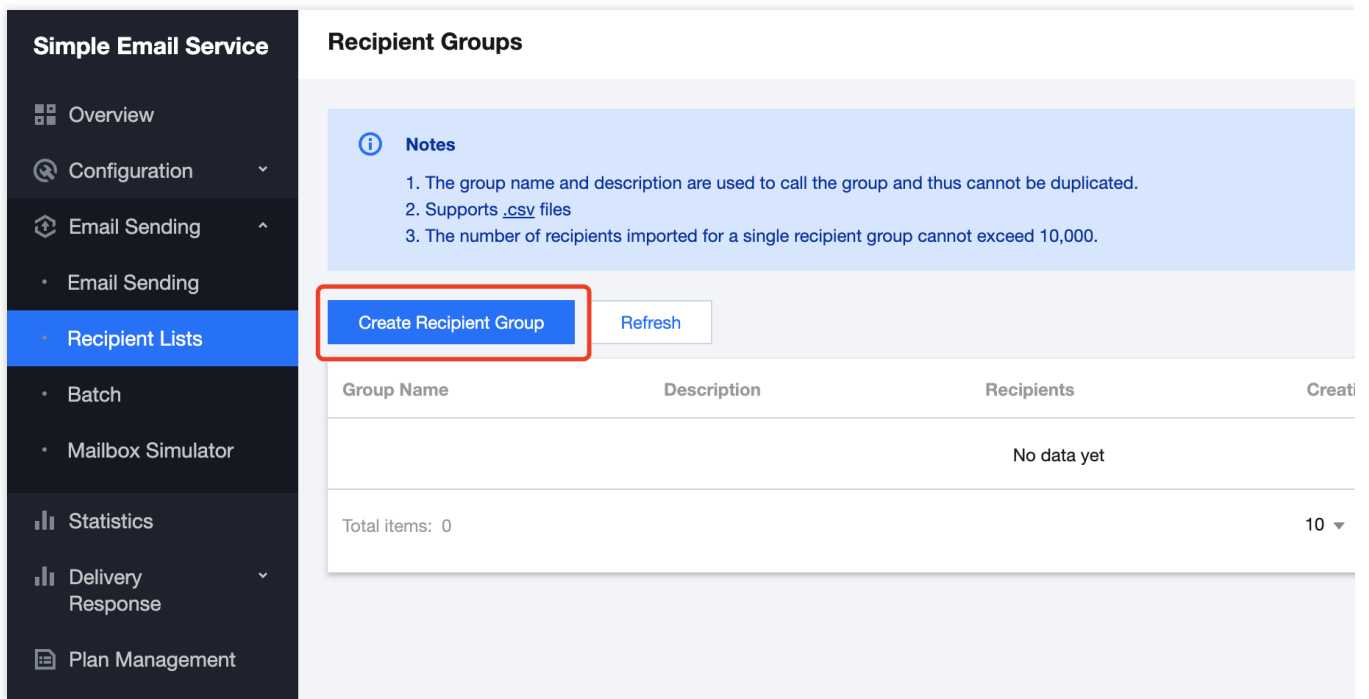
Simple Email Service

Overview

Configuration

Email Sending

Email Sending

Recipient Lists

Batch

Mailbox Simulator

Statistics

Delivery Response

Plan Management

Recipient Groups

Notes

1. The group name and description are used to call the group and thus cannot be duplicated.
2. Supports .csv files
3. The number of recipients imported for a single recipient group cannot exceed 10,000.

Create Recipient Group

Refresh

| Group Name | Description | Recipients | Creati |
|---|---|---|---|
| No data yet | | | |

Total items: 0

10